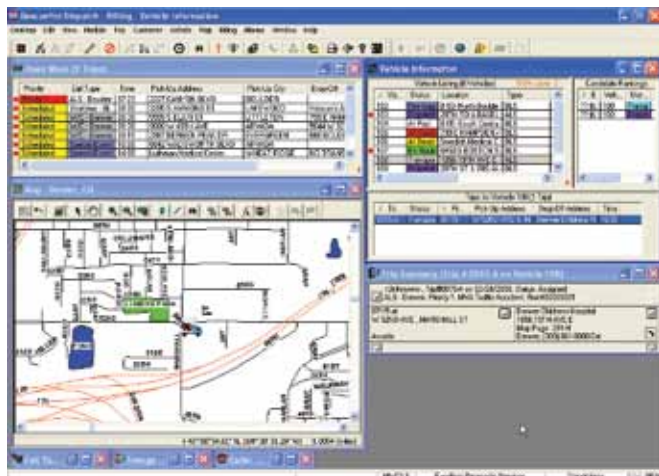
Desktop  Edit  View  Module  Trip  Customer  Vehicle  Map  Billing  Alarms  Window  Help

Vehicle Information

Vehicle Listing

Candidate Rankings

Map - Denver, CO

Trip Summary

Priority	Call Type	Time	Pick-Up Address	Pick-Up City	Drop-Off

Status	Location	Type

Status	Pick-Up Address	Drop-Off Address	Time

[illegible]